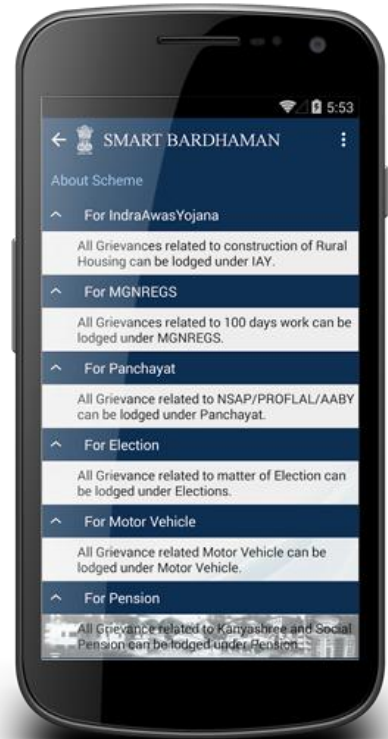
5:53

SMART BARDHAMAN

About Scheme

For IndraAwasYojana

All Grievances related to construction of Rural Housing can be lodged under IAY.

For MGNREGS

All Grievances related to 100 days work can be lodged under MGNREGS.

For Panchayat

All Grievance related to NSAP/PROFLAL/AABY can be lodged under Panchayat.

For Election

All Grievance related to matter of Election can be lodged under Elections.

For Motor Vehicle

All Grievance related Motor Vehicle can be lodged under Motor Vehicle.

For Pension

All Grievance related to Kanyashree and Social Pension can be lodged under Pension.